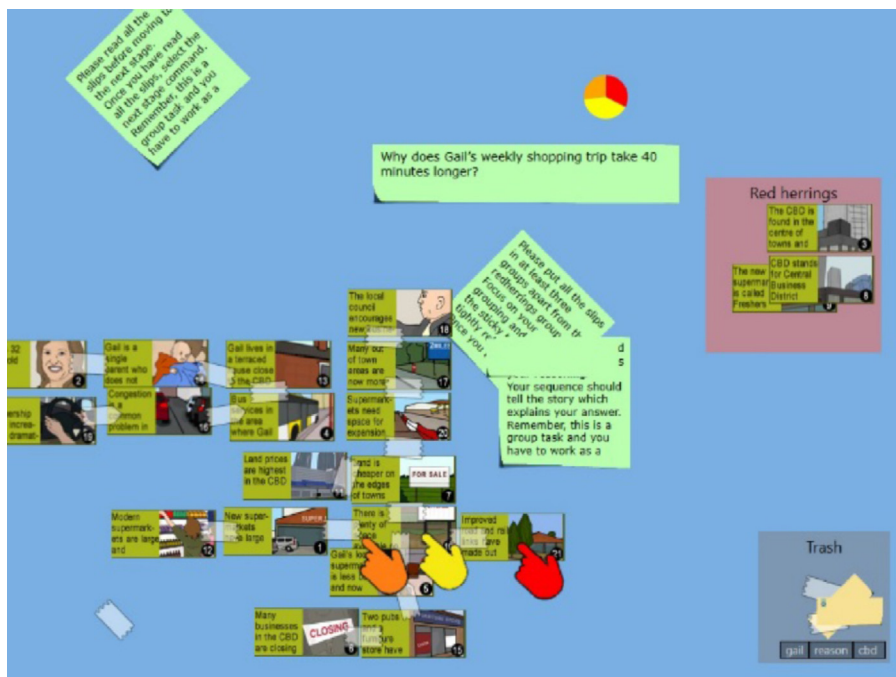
Please read all the slips before moving to the next stage. Once you have read all the slips, select the next stage command. Remember, this is a group task and you have to work as a

Why does Gail's weekly shopping trip take 40 minutes longer?

Red herrings

The CBD is found in the centre of towns and

3

The new supermarket is called Freshers

CBD stands for Central Business District

8

Please put all the slips in at least three groups apart from the red herring group. Focus on your grouping and the sticky notes lightly rec... ...ce you...

...d ...s

Your sequence should tell the story which explains your answer. Remember, this is a group task and you have to work as a

The local council encourages new

18

32

2

Gail is a single parent who does not

Gail lives in a terraced house close to the CBD

13

Many out of town areas are now more

17

...ership incre... dramat...

19

Congestion is a common problem in

16

Bus services in the area where Gail

4

Supermarkets need space for expansion

20

Land prices are highest in the CBD

Land is cheaper on the edges of towns

FOR SALE

7

Modern supermarkets are large and

12

New supermarkets are large

SUPER

1

There is plenty of

Improved ... made out

21

Gail's ... supermarket is less ... and now

5

Many businesses in the CBD are closing

CLOSING

Two pubs and a furniture store have

15

Trash

gail

reason

cbd